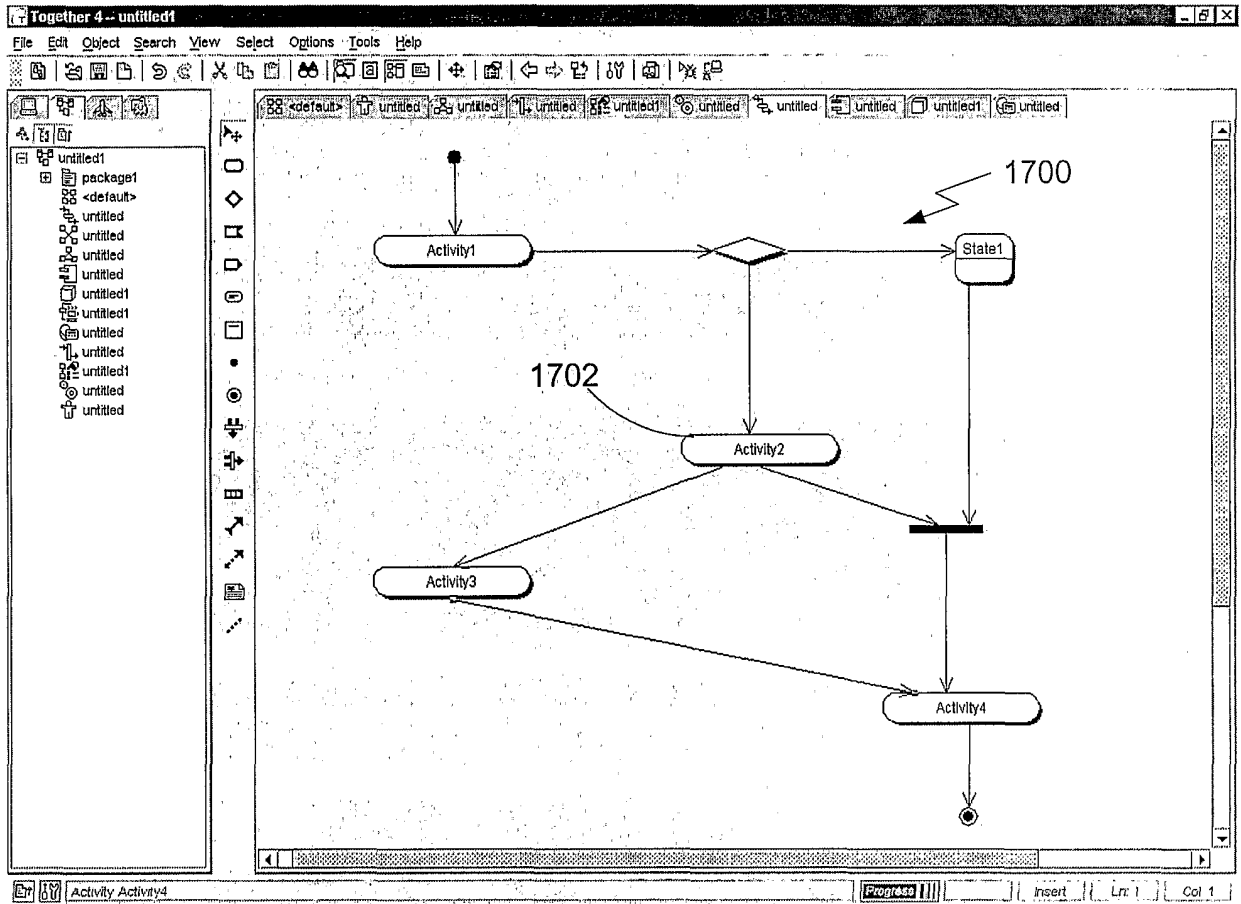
Together 4 -- untitled1

File Edit Object Search View Select Options Tools Help

untitled1
package1
<default>
untitled
untitled
untitled
untitled
untitled1
untitled1
untitled
untitled
untitled1
untitled
untitled

<default> untitled untitled untitled untitled1 untitled untitled untitled untitled1 untitled

1700

Activity1

State1

1702

Activity2

Activity3

Activity4

Activity Activity4

Progress

Insert

Ln 1

Col 1